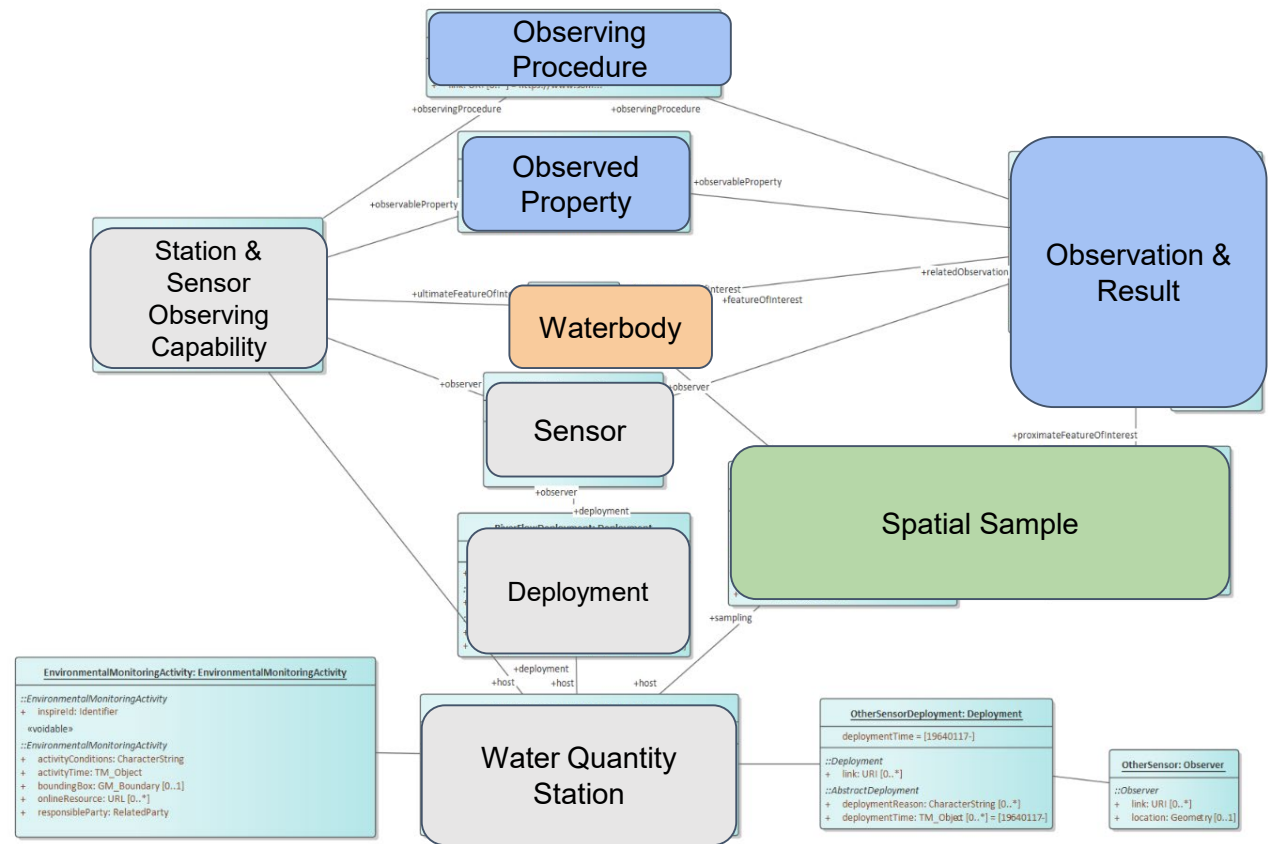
Observing Procedure

+observingProcedure
+observingProcedure

Observed Property

+observableProperty
+observableProperty

Station & Sensor Observing Capability

+ultimateFeatureOfInterest
+featureOfInterest
+relatedObservation

Waterbody

Observation & Result

+observer
+observer

Sensor

+proximateFeatureOfInterest

+observer
+deployment

Spatial Sample

Deployment

+sampling

EnvironmentalMonitoringActivity: EnvironmentalMonitoringActivity

::EnvironmentalMonitoringActivity
+ inspireId: Identifier
«voidable»
::EnvironmentalMonitoringActivity
+ activityConditions: CharacterString
+ activityTime: TM_Object
+ boundingBox: GM_Boundary [0..1]
+ onlineResource: URL [0..*]
+ responsibleParty: RelatedParty

+deployment
+host
+host
+host

Water Quantity Station

OtherSensorDeployment: Deployment

deploymentTime = [19640117-]

::Deployment
+ link: URI [0..*]
::AbstractDeployment
+ deploymentReason: CharacterString [0..*]
+ deploymentTime: TM_Object [0..*] = [19640117-]

OtherSensor: Observer

::Observer
+ link: URI [0..*]
+ location: Geometry [0..1]